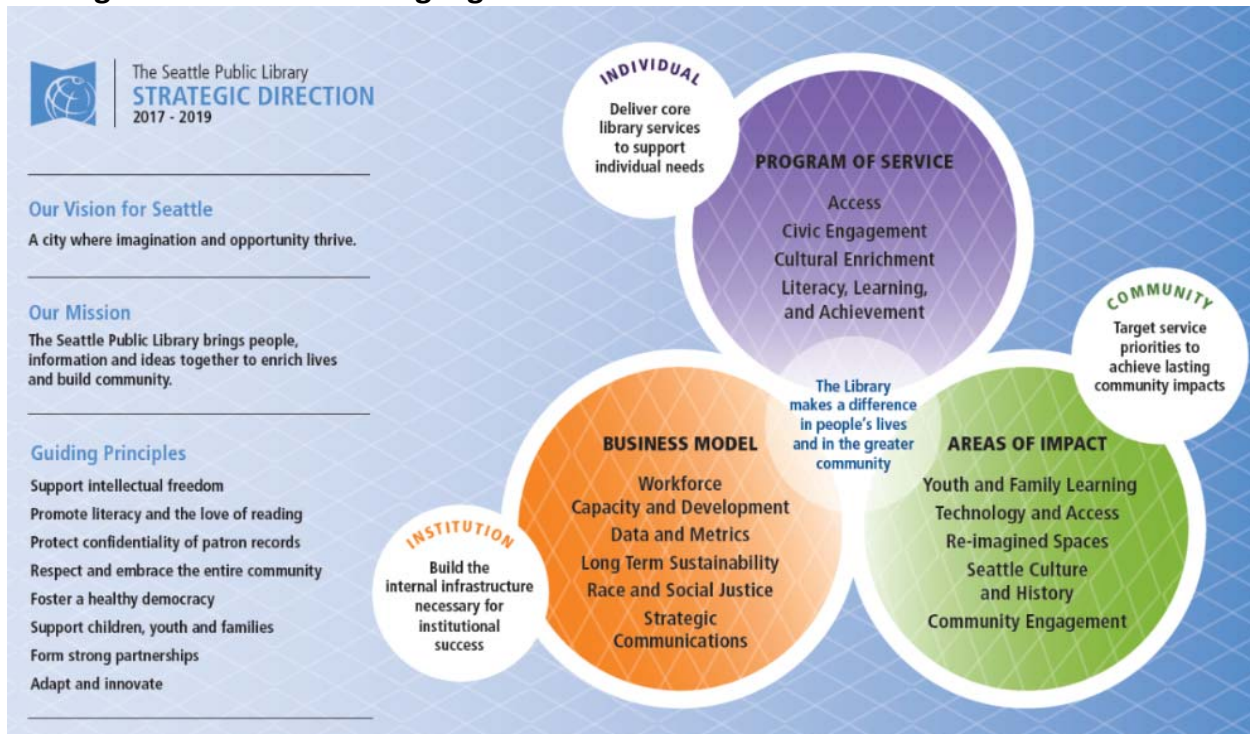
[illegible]

The Seattle Public Library
STRATEGIC DIRECTION
2017 - 2019

Our Vision for Seattle
A city where imagination and opportunity thrive.

Our Mission
The Seattle Public Library brings people, information and ideas together to enrich lives and build community.

Guiding Principles
Support intellectual freedom
Promote literacy and the love of reading
Protect confidentiality of patron records
Respect and embrace the entire community
Foster a healthy democracy
Support children, youth and families
Form strong partnerships
Adapt and innovate

INDIVIDUAL
Deliver core library services to support individual needs

PROGRAM OF SERVICE
Access
Civic Engagement
Cultural Enrichment
Literacy, Learning, and Achievement

COMMUNITY
Target service priorities to achieve lasting community impacts

The Library makes a difference in people's lives and in the greater community

BUSINESS MODEL
Workforce Capacity and Development
Data and Metrics
Long Term Sustainability
Race and Social Justice
Strategic Communications

AREAS OF IMPACT
Youth and Family Learning
Technology and Access
Re-imagined Spaces
Seattle Culture and History
Community Engagement

INSTITUTION
Build the internal infrastructure necessary for institutional success